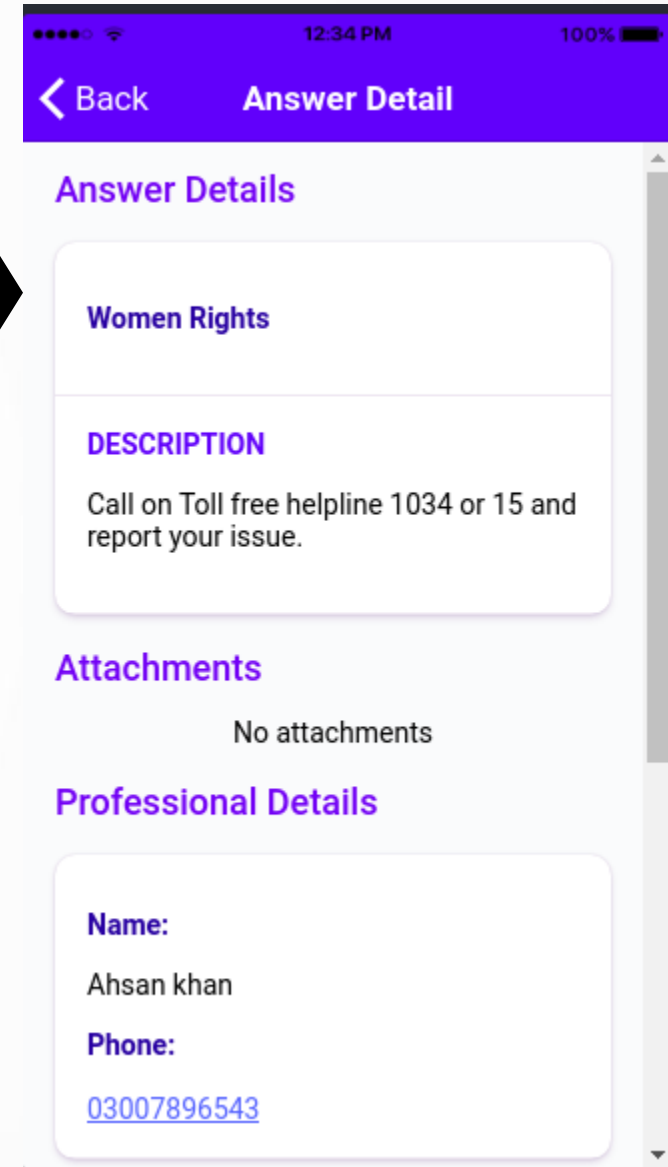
12:34 PM 100%

Back Answer Detail

Answer Details

Women Rights

DESCRIPTION

Call on Toll free helpline 1034 or 15 and report your issue.

Attachments

No attachments

Professional Details

Name:

Ahsan khan

Phone:

03007896543